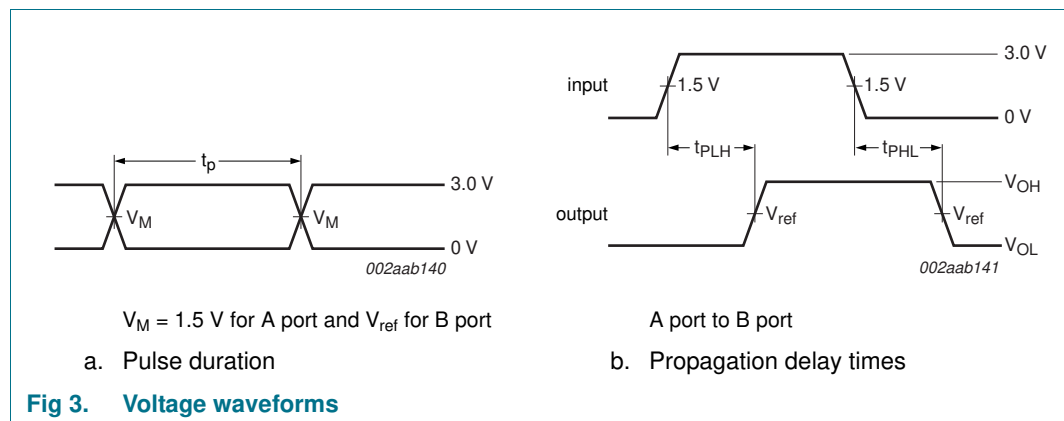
$t_p$

3.0 V

$V_M$

$V_M$

0 V

002aab140

$V_M$ = 1.5 V for A port and $V_{ref}$ for B port

a. Pulse duration

input

1.5 V

1.5 V

3.0 V

0 V

$t_{PLH}$

$t_{PHL}$

$V_{OH}$

output

$V_{ref}$

$V_{ref}$

$V_{OL}$

002aab141

A port to B port

b. Propagation delay times

Fig 3. Voltage waveforms